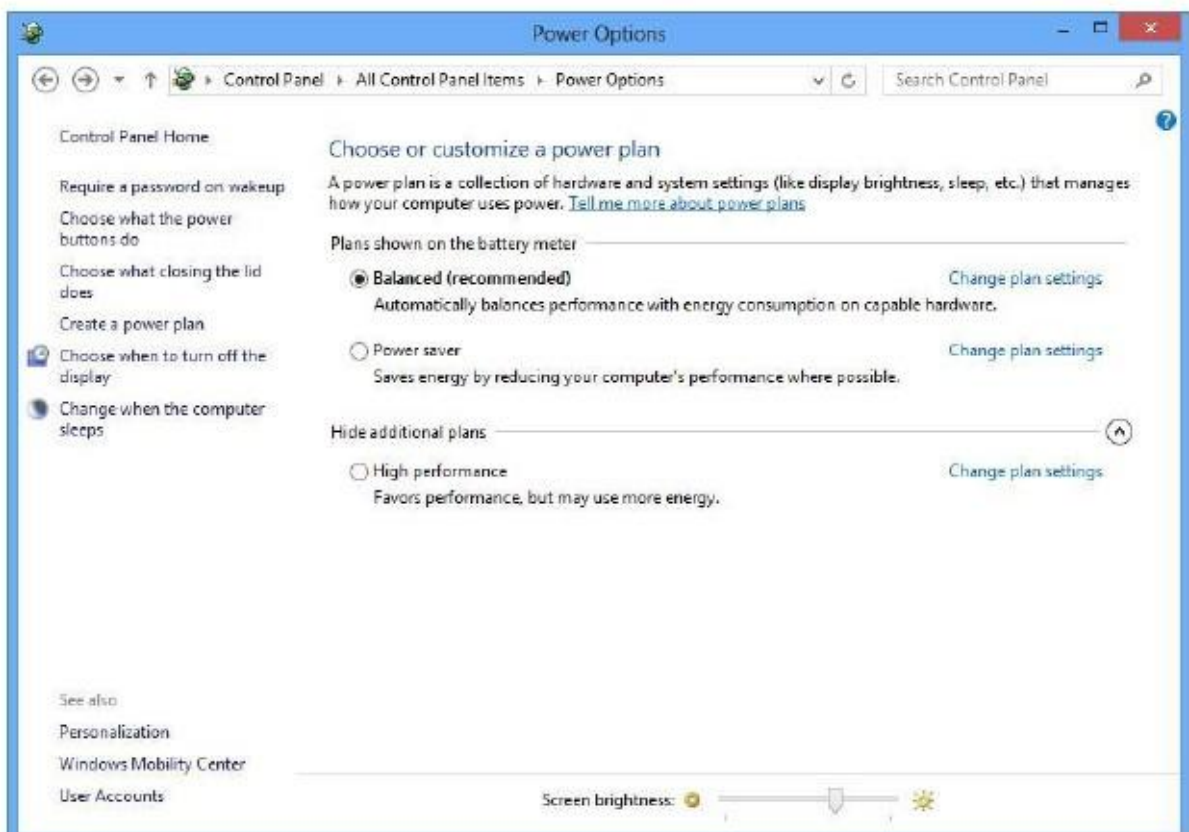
Power Options

Control Panel ▸ All Control Panel Items ▸ Power Options

Search Control Panel

Control Panel Home

Require a password on wakeup

Choose what the power buttons do

Choose what closing the lid does

Create a power plan

Choose when to turn off the display

Change when the computer sleeps

Choose or customize a power plan

A power plan is a collection of hardware and system settings (like display brightness, sleep, etc.) that manages how your computer uses power. Tell me more about power plans

Plans shown on the battery meter

Balanced (recommended)

Change plan settings

Automatically balances performance with energy consumption on capable hardware.

Power saver

Change plan settings

Saves energy by reducing your computer's performance where possible.

Hide additional plans

High performance

Change plan settings

Favors performance, but may use more energy.

See also

Personalization

Windows Mobility Center

User Accounts

Screen brightness: